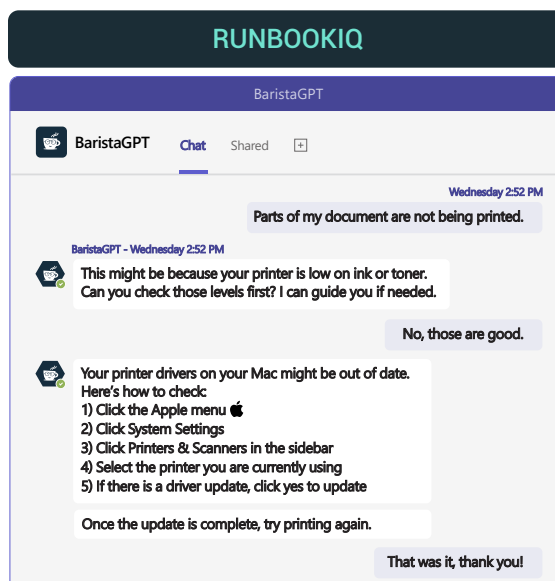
RUNBOOKIQ

BaristaGPT

BaristaGPT Chat Shared

Wednesday 2:52 PM

Parts of my document are not being printed.

BaristaGPT - Wednesday 2:52 PM

This might be because your printer is low on ink or toner. Can you check those levels first? I can guide you if needed.

No, those are good.

Your printer drivers on your Mac might be out of date. Here's how to check:
1) Click the Apple menu
2) Click System Settings
3) Click Printers & Scanners in the sidebar
4) Select the printer you are currently using
5) If there is a driver update, click yes to update

Once the update is complete, try printing again.

That was it, thank you!